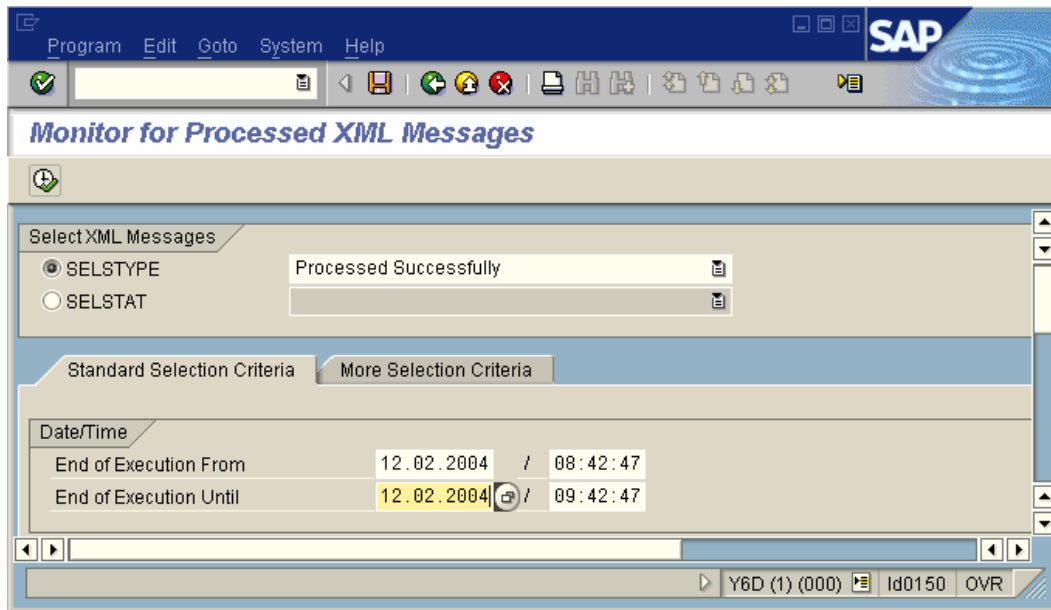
Program Edit Goto System Help

SAP

Monitor for Processed XML Messages

Select XML Messages

SELSTYPE Processed Successfully

SELSTAT

Standard Selection Criteria

More Selection Criteria

Date/Time

End of Execution From 12.02.2004 / 08:42:47

End of Execution Until 12.02.2004 / 09:42:47

Y6D (1) (000) ld0150 OVR